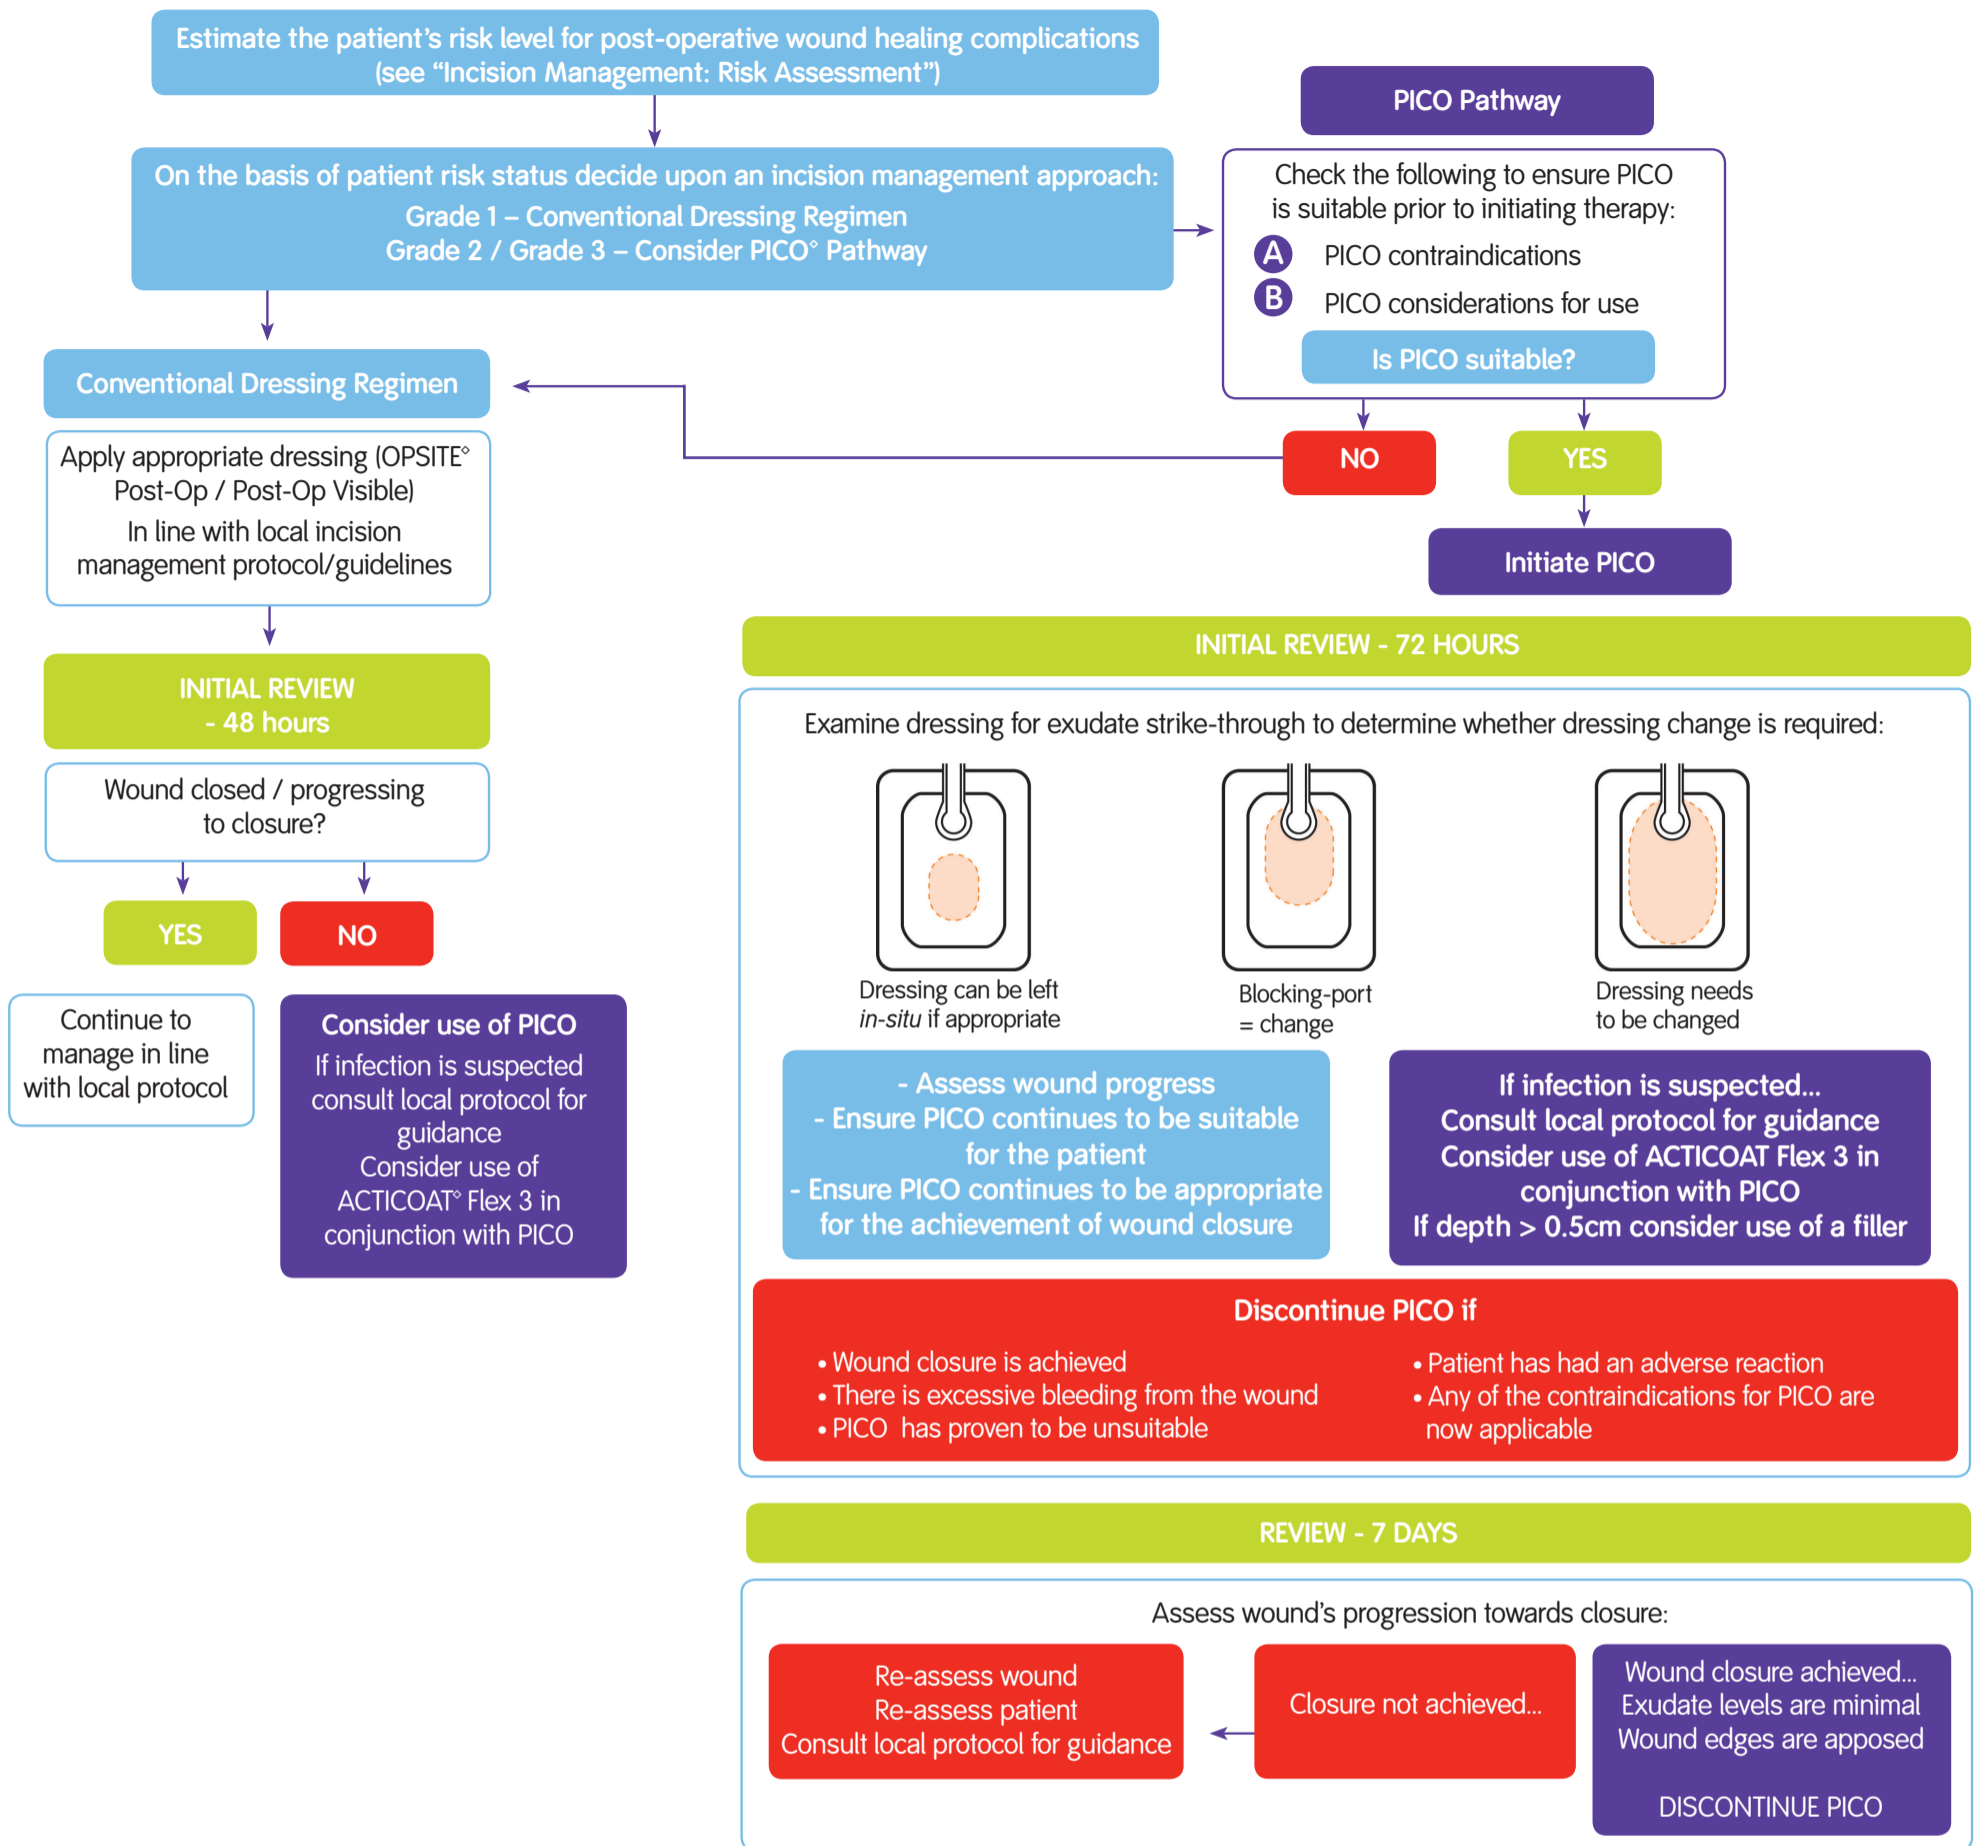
Estimate the patient's risk level for post-operative wound healing complications (see "Incision Management: Risk Assessment")

On the basis of patient risk status decide upon an incision management approach:
Grade 1 – Conventional Dressing Regimen
Grade 2 / Grade 3 – Consider PICO$^\diamond$ Pathway

PICO Pathway

Check the following to ensure PICO is suitable prior to initiating therapy:
A PICO contraindications
B PICO considerations for use

Is PICO suitable?

NO

YES

Initiate PICO

Conventional Dressing Regimen

Apply appropriate dressing (OPSITE$^\diamond$ Post-Op / Post-Op Visible)
In line with local incision management protocol/guidelines

INITIAL REVIEW - 48 hours

Wound closed / progressing to closure?

YES

NO

Continue to manage in line with local protocol

Consider use of PICO
If infection is suspected consult local protocol for guidance
Consider use of ACTICOAT$^\diamond$ Flex 3 in conjunction with PICO

INITIAL REVIEW - 72 HOURS

Examine dressing for exudate strike-through to determine whether dressing change is required:

Dressing can be left *in-situ* if appropriate

Blocking-port = change

Dressing needs to be changed

- Assess wound progress
- Ensure PICO continues to be suitable for the patient
- Ensure PICO continues to be appropriate for the achievement of wound closure

If infection is suspected...
Consult local protocol for guidance
Consider use of ACTICOAT Flex 3 in conjunction with PICO
If depth > 0.5cm consider use of a filler

Discontinue PICO if

• Wound closure is achieved
• There is excessive bleeding from the wound
• PICO has proven to be unsuitable

• Patient has had an adverse reaction
• Any of the contraindications for PICO are now applicable

REVIEW - 7 DAYS

Assess wound's progression towards closure:

Re-assess wound
Re-assess patient
Consult local protocol for guidance

Closure not achieved...

Wound closure achieved...
Exudate levels are minimal
Wound edges are apposed

DISCONTINUE PICO